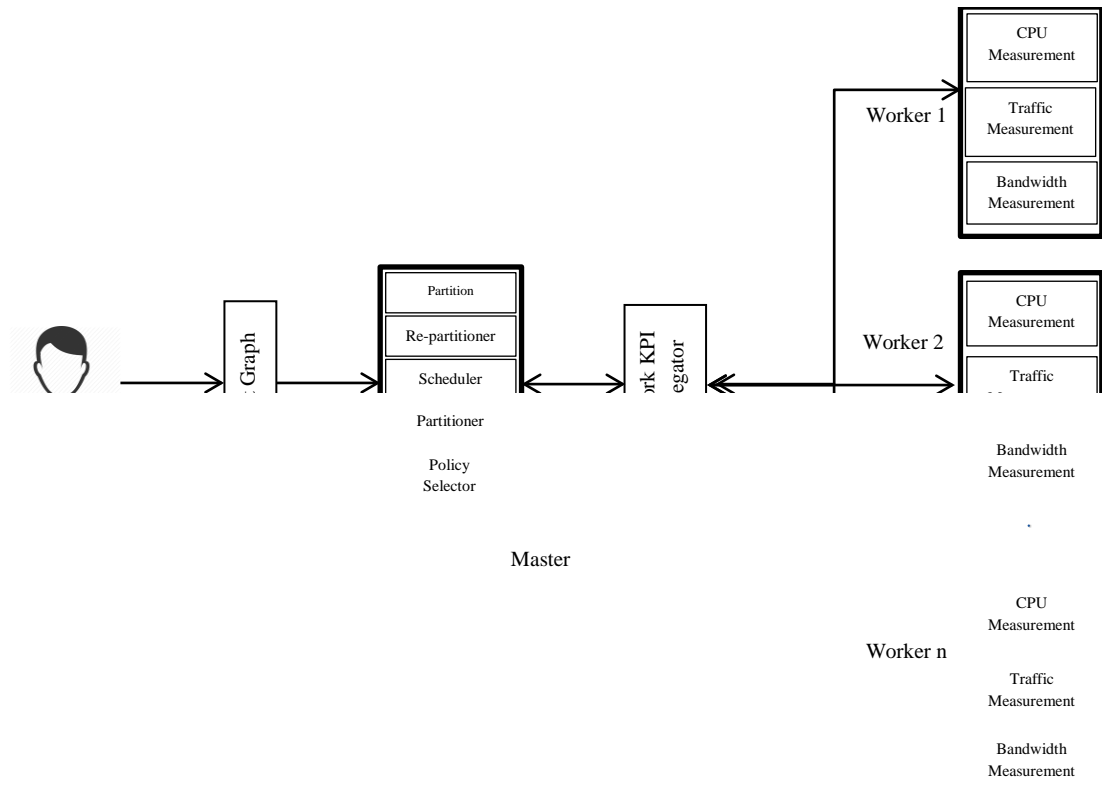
CPU Measurement

Worker 1

Traffic Measurement

Bandwidth Measurement

Partition

Re-partitioner

Scheduler

Partitioner

Policy Selector

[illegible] Graph

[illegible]rk KPI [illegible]egator

CPU Measurement

Worker 2

Traffic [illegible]

Bandwidth Measurement

Master

CPU Measurement

Worker n

Traffic Measurement

Bandwidth Measurement